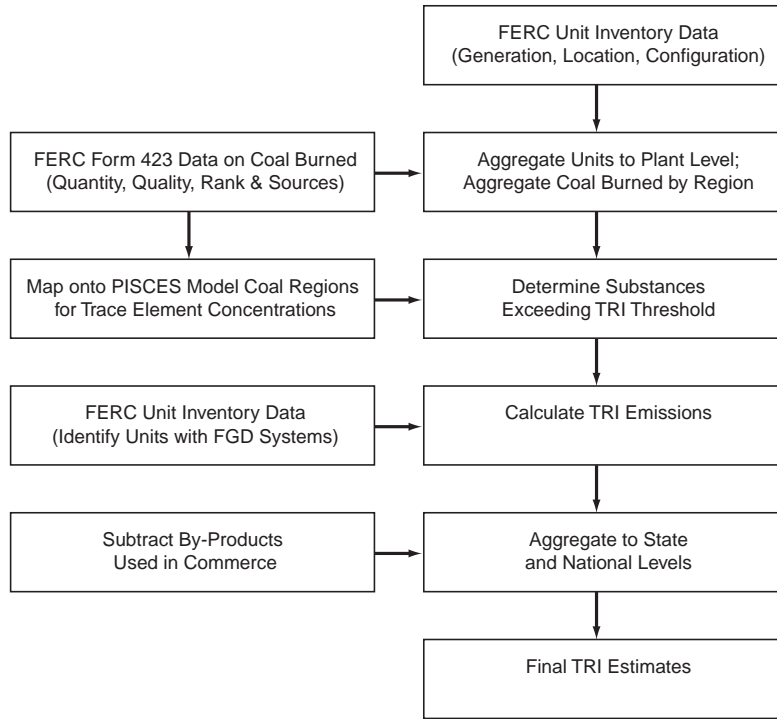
FERC Unit Inventory Data
(Generation, Location, Configuration)

FERC Form 423 Data on Coal Burned
(Quantity, Quality, Rank & Sources)

Aggregate Units to Plant Level;
Aggregate Coal Burned by Region

Map onto PISCES Model Coal Regions
for Trace Element Concentrations

Determine Substances
Exceeding TRI Threshold

FERC Unit Inventory Data
(Identify Units with FGD Systems)

Calculate TRI Emissions

Subtract By-Products
Used in Commerce

Aggregate to State
and National Levels

Final TRI Estimates